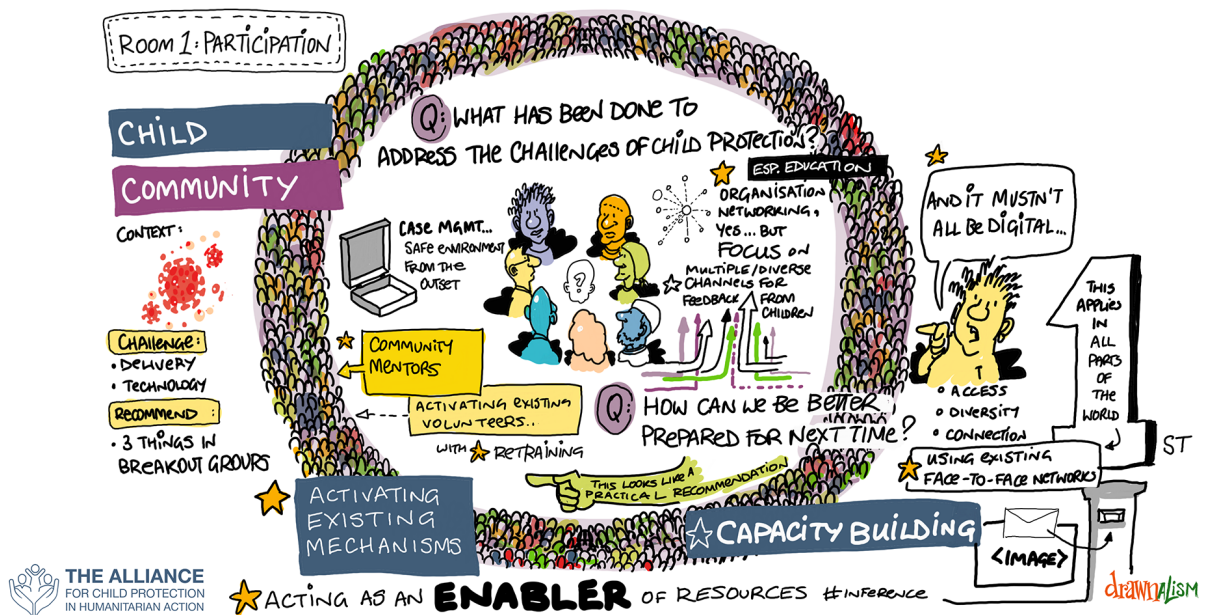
ROOM 1: PARTICIPATION

CHILD

COMMUNITY

CONTEXT:

CHALLENGE:
• DELIVERY
• TECHNOLOGY

RECOMMEND:
• 3 THINGS IN BREAKOUT GROUPS

Q: WHAT HAS BEEN DONE TO ADDRESS THE CHALLENGES OF CHILD PROTECTION?

ESP. EDUCATION

CASE MGMT... SAFE ENVIRONMENT FROM THE OUTSET

ORGANISATION NETWORKING, YES... BUT FOCUS ON MULTIPLE/DIVERSE CHANNELS FOR FEEDBACK FROM CHILDREN

COMMUNITY MENTORS

ACTIVATING EXISTING VOLUNTEERS..

WITH RETRAINING

Q: HOW CAN WE BE BETTER PREPARED FOR NEXT TIME?

THIS LOOKS LIKE A PRACTICAL RECOMMENDATION

AND IT MUSTN'T ALL BE DIGITAL...

• ACCESS
• DIVERSITY
• CONNECTION

THIS APPLIES IN ALL PARTS OF THE WORLD

1 ST

USING EXISTING FACE-TO-FACE NETWORKS

ACTIVATING EXISTING MECHANISMS

CAPACITY BUILDING

<IMAGE>

THE ALLIANCE FOR CHILD PROTECTION IN HUMANITARIAN ACTION

ACTING AS AN ENABLER OF RESOURCES #INFERENCE

drawnalism